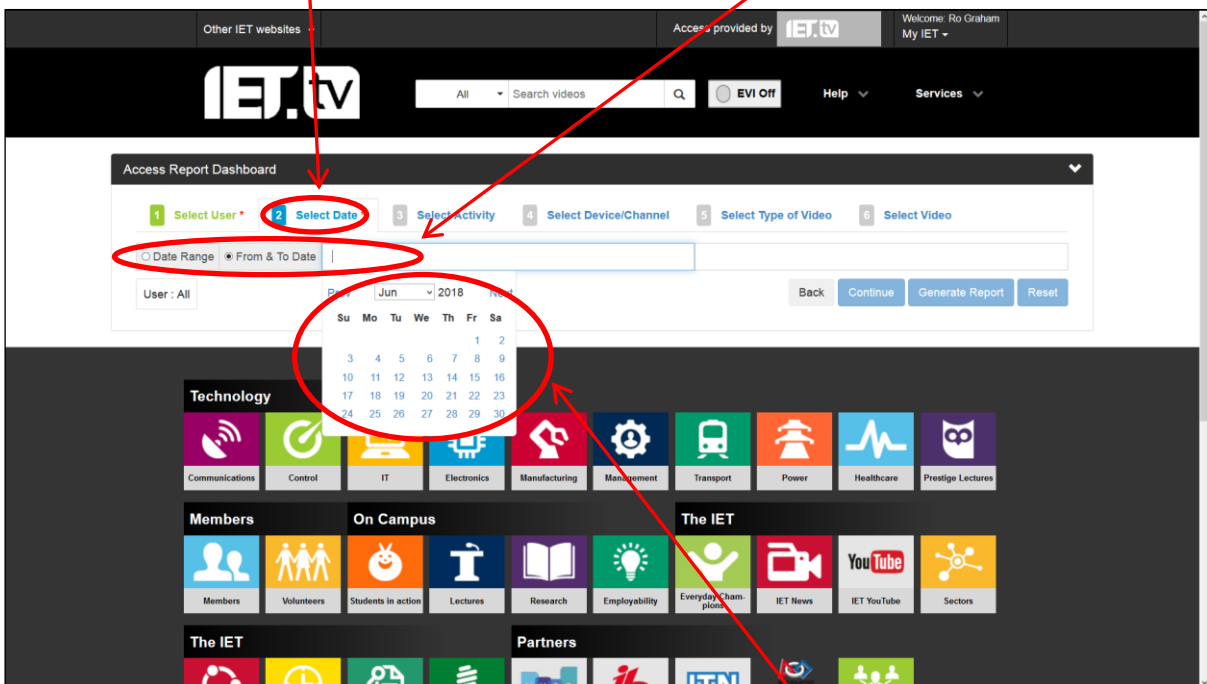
Other IET websites

Access provided by IET.tv

Welcome: Ro Graham
My IET

IET.tv

All
Search videos

EVI Off

Help

Services

Access Report Dashboard

1 Select User *
2 Select Date
3 Select Activity
4 Select Device/Channel
5 Select Type of Video
6 Select Video

Date Range
From & To Date

User : All

Prev Jun 2018 Next

| Su | Mo | Tu | We | Th | Fr | Sa |
|---|---|---|---|---|---|---|
| | | | | | 1 | 2 |
| 3 | 4 | 5 | 6 | 7 | 8 | 9 |
| 10 | 11 | 12 | 13 | 14 | 15 | 16 |
| 17 | 18 | 19 | 20 | 21 | 22 | 23 |
| 24 | 25 | 26 | 27 | 28 | 29 | 30 |

Back
Continue
Generate Report
Reset

Technology
Communications
Control
IT
Electronics
Manufacturing
Management
Transport
Power
Healthcare
Prestige Lectures

Members
Members
Volunteers

On Campus
Students in action
Lectures
Research
Employability

The IET
Everyday Champions
IET News
IET YouTube
Sectors

The IET

Partners